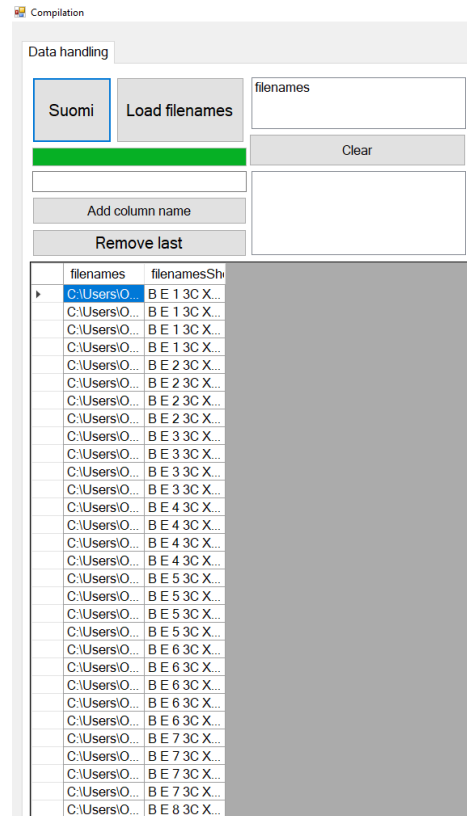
Compilation

Data handling

Suomi

Load filenames

filenames

Clear

Add column name

Remove last

| | filenames | filenamesSh |
|---|---|---|
| ▸ | C:\Users\O... | B E 1 3C X... |
| | C:\Users\O... | B E 1 3C X... |
| | C:\Users\O... | B E 1 3C X... |
| | C:\Users\O... | B E 1 3C X... |
| | C:\Users\O... | B E 2 3C X... |
| | C:\Users\O... | B E 2 3C X... |
| | C:\Users\O... | B E 2 3C X... |
| | C:\Users\O... | B E 2 3C X... |
| | C:\Users\O... | B E 3 3C X... |
| | C:\Users\O... | B E 3 3C X... |
| | C:\Users\O... | B E 3 3C X... |
| | C:\Users\O... | B E 3 3C X... |
| | C:\Users\O... | B E 4 3C X... |
| | C:\Users\O... | B E 4 3C X... |
| | C:\Users\O... | B E 4 3C X... |
| | C:\Users\O... | B E 4 3C X... |
| | C:\Users\O... | B E 5 3C X... |
| | C:\Users\O... | B E 5 3C X... |
| | C:\Users\O... | B E 5 3C X... |
| | C:\Users\O... | B E 5 3C X... |
| | C:\Users\O... | B E 6 3C X... |
| | C:\Users\O... | B E 6 3C X... |
| | C:\Users\O... | B E 6 3C X... |
| | C:\Users\O... | B E 6 3C X... |
| | C:\Users\O... | B E 6 3C X... |
| | C:\Users\O... | B E 7 3C X... |
| | C:\Users\O... | B E 7 3C X... |
| | C:\Users\O... | B E 7 3C X... |
| | C:\Users\O... | B E 7 3C X... |
| | C:\Users\O... | B E 8 3C X... |